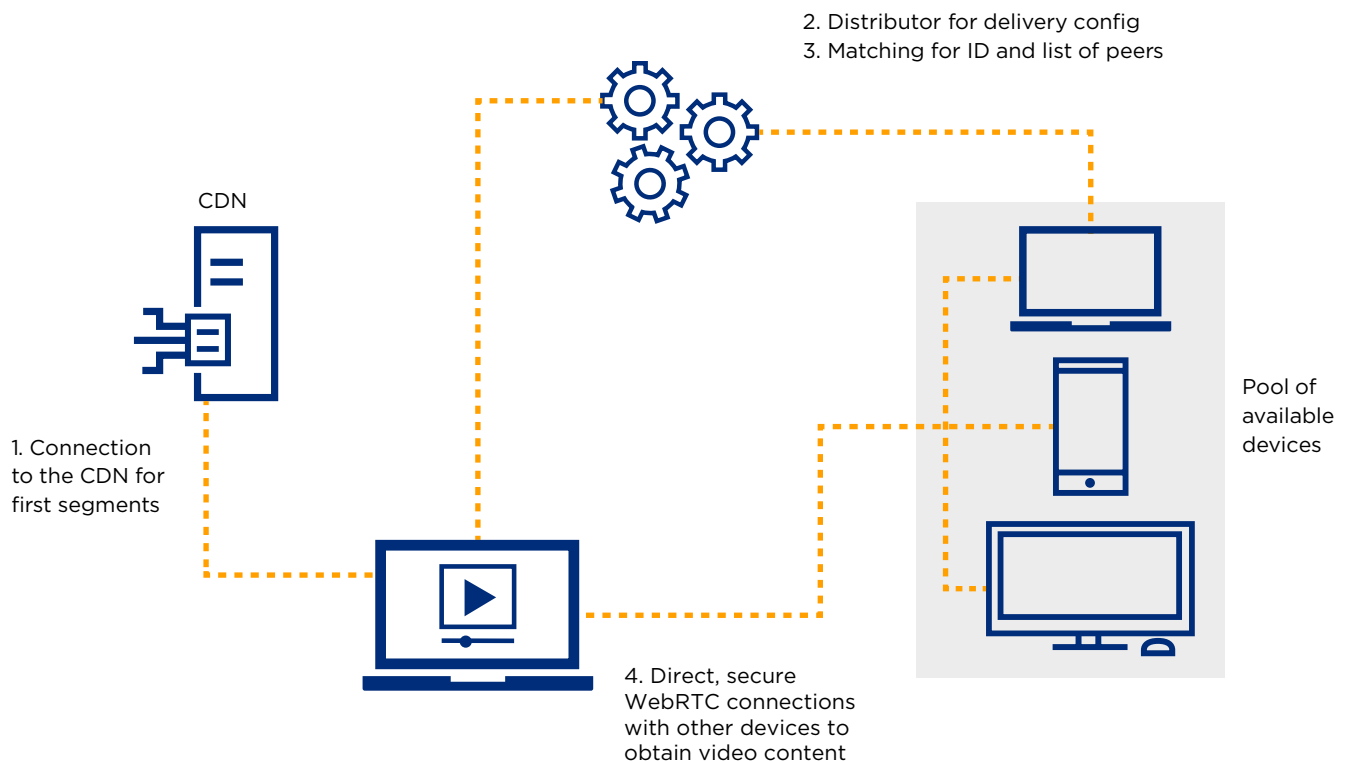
2. Distributor for delivery config
3. Matching for ID and list of peers

CDN

1. Connection to the CDN for first segments

Pool of available devices

4. Direct, secure WebRTC connections with other devices to obtain video content